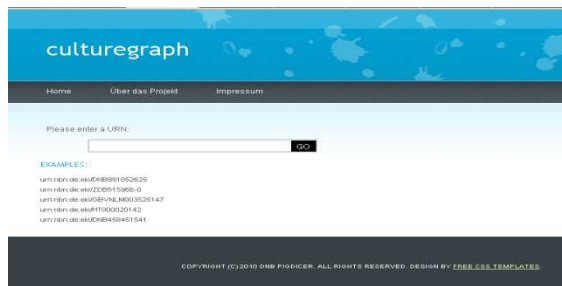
culturegraph

Home Über das Projekt Impressum

Please enter a URN:

GO

EXAMPLES:

urn:nbn:de:eki/DNB991052625
urn:nbn:de:eki/ZDB515966-0
urn:nbn:de:eki/GBVNLM003525147
urn:nbn:de:eki/HT000020142
urn:nbn:de:eki/DNB458451541

COPYRIGHT (C) 2010 DNB PIGDICER. ALL RIGHTS RESERVED. DESIGN BY FREE CSS TEMPLATES.